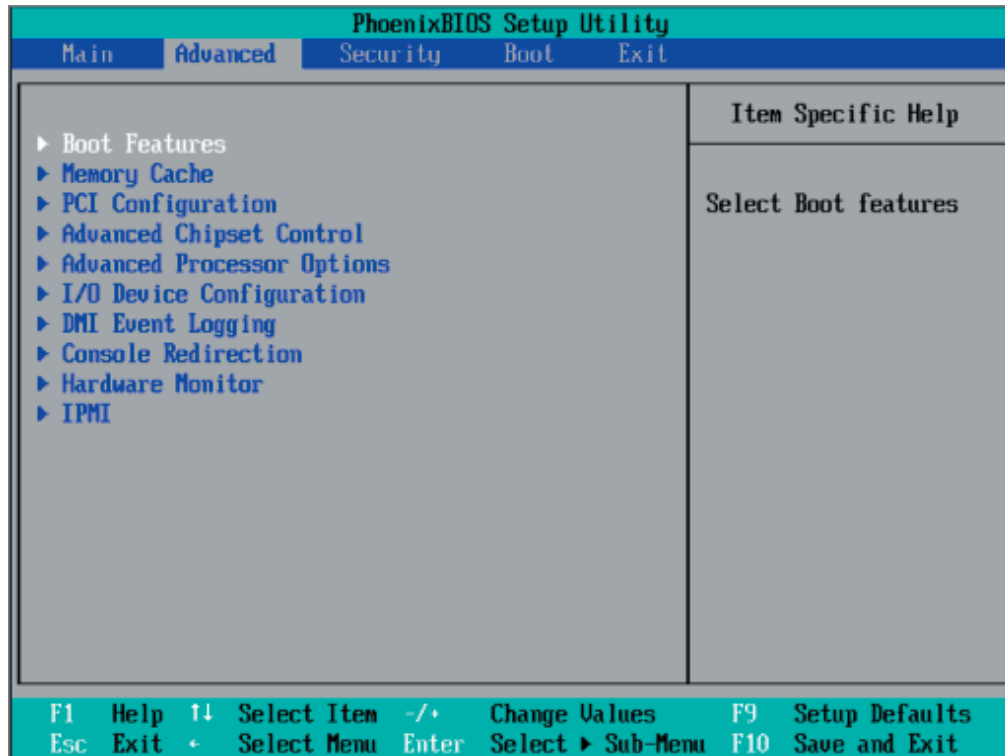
PhoenixBIOS Setup Utility

Main Advanced Security Boot Exit

► Boot Features
► Memory Cache
► PCI Configuration
► Advanced Chipset Control
► Advanced Processor Options
► I/O Device Configuration
► DMI Event Logging
► Console Redirection
► Hardware Monitor
► IPMI

Item Specific Help

Select Boot features

| F1 | Help | ↑↓ | Select Item | -/+ | Change Values | F9 | Setup Defaults |
|---|---|---|---|---|---|---|---|
| Esc | Exit | ↔ | Select Menu | Enter | Select ► Sub-Menu | F10 | Save and Exit |